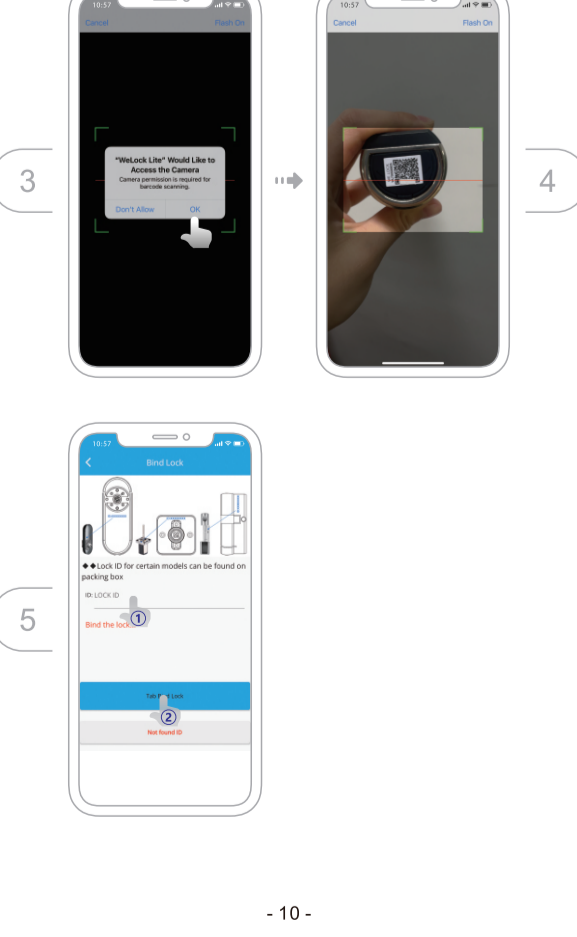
10:57

Cancel

Flash On

"WeLock Lite" Would Like to Access the Camera

Camera permission is required for barcode scanning.

Don't Allow

OK

3

10:57

Cancel

Flash On

4

10:57

Bind Lock

◆◆Lock ID for certain models can be found on packing box

ID: LOCK ID

①

Bind the lock

5

Tab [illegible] Lock

②

Not found ID

- 10 -